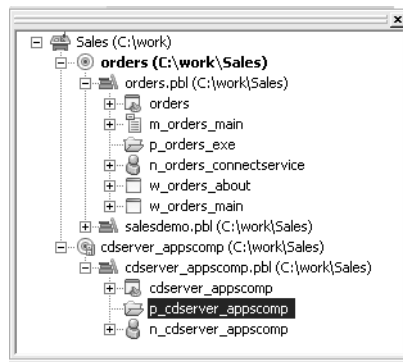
Sales (C:\work)
orders (C:\work\Sales)
orders.pbl (C:\work\Sales)
orders
m_orders_main
p_orders_exe
n_orders_connectservice
w_orders_about
w_orders_main
salesdemo.pbl (C:\work\Sales)
cdserver_appscomp (C:\work\Sales)
cdserver_appscomp.pbl (C:\work\Sales)
cdserver_appscomp
p_cdserver_appscomp
n_cdserver_appscomp